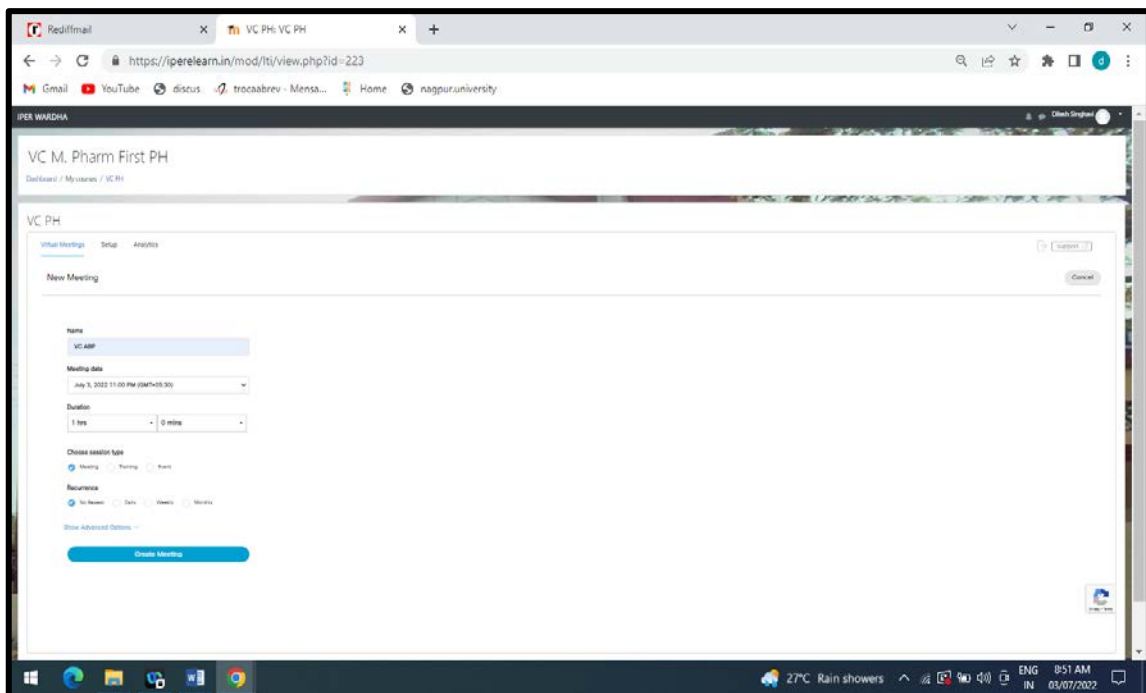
Rediffmail

VC PH: VC PH

https://iperelearn.in/mod/lti/view.php?id=223

Gmail YouTube discus trocaabrev - Mensa... Home nagpur.university

IPER WARDHA

Dinesh Singhavi

VC M. Pharm First PH

Dashboard / My courses / VC PH

VC PH

Virtual Meetings Setup Analytics

Support

New Meeting

Cancel

Name

VC ABP

Meeting date

July 3, 2022 11:00 PM (GMT+05:30)

Duration

1 hrs

0 mins

Choose session type

Meeting Training Event

Recurrence

No Repeat Daily Weekly Monthly

Show Advanced Options

Create Meeting

27°C Rain showers

ENG IN

8:51 AM 03/07/2022